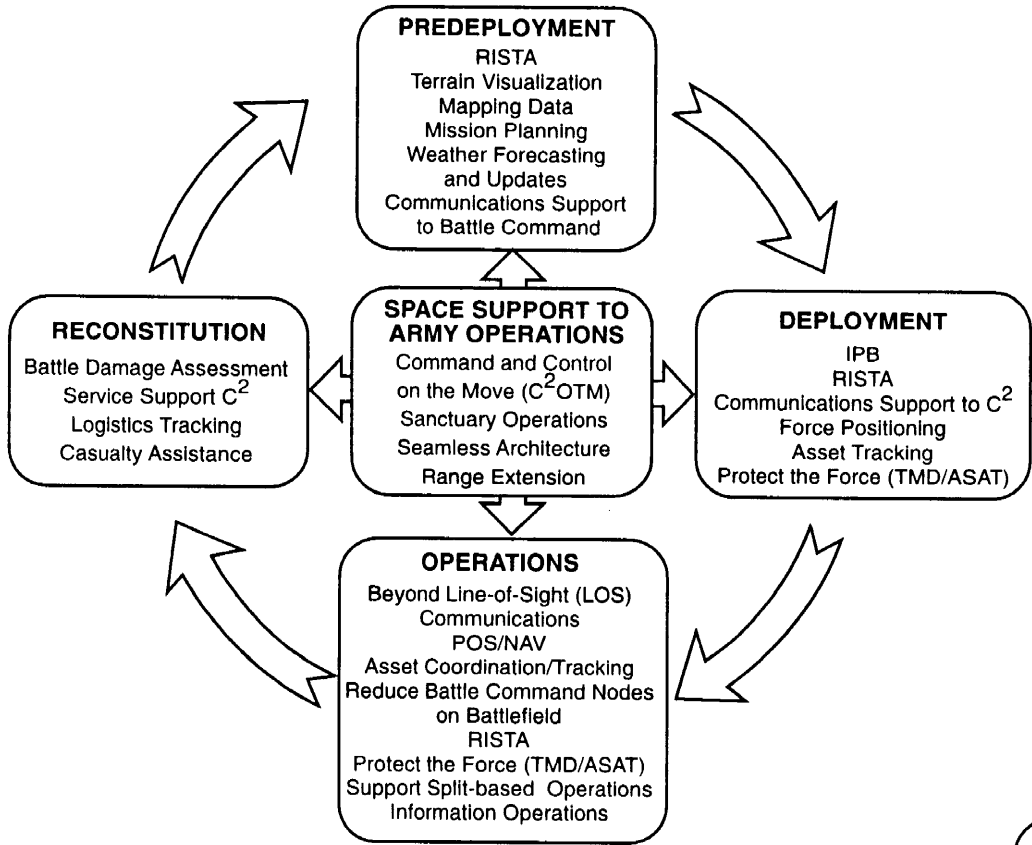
PREDEPLOYMENT
RISTA
Terrain Visualization
Mapping Data
Mission Planning
Weather Forecasting and Updates
Communications Support to Battle Command

RECONSTITUTION
Battle Damage Assessment
Service Support $C^2$
Logistics Tracking
Casualty Assistance

SPACE SUPPORT TO ARMY OPERATIONS
Command and Control on the Move ($C^2$OTM)
Sanctuary Operations
Seamless Architecture
Range Extension

DEPLOYMENT
IPB
RISTA
Communications Support to $C^2$
Force Positioning
Asset Tracking
Protect the Force (TMD/ASAT)

OPERATIONS
Beyond Line-of-Sight (LOS) Communications
POS/NAV
Asset Coordination/Tracking
Reduce Battle Command Nodes on Battlefield
RISTA
Protect the Force (TMD/ASAT)
Support Split-based Operations
Information Operations